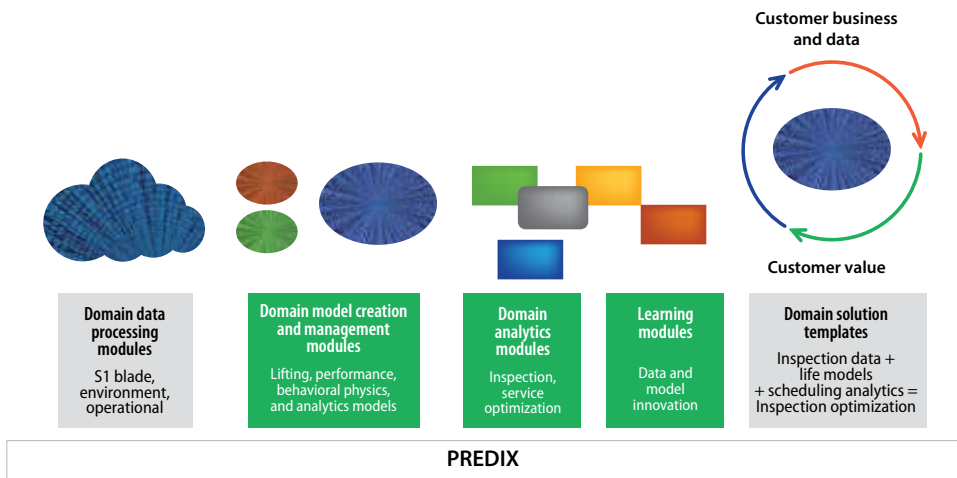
Customer business and data

Customer value

Domain data processing modules

S1 blade, environment, operational

Domain model creation and management modules

Lifting, performance, behavioral physics, and analytics models

Domain analytics modules

Inspection, service optimization

Learning modules

Data and model innovation

Domain solution templates

Inspection data + life models + scheduling analytics = Inspection optimization

PREDIX